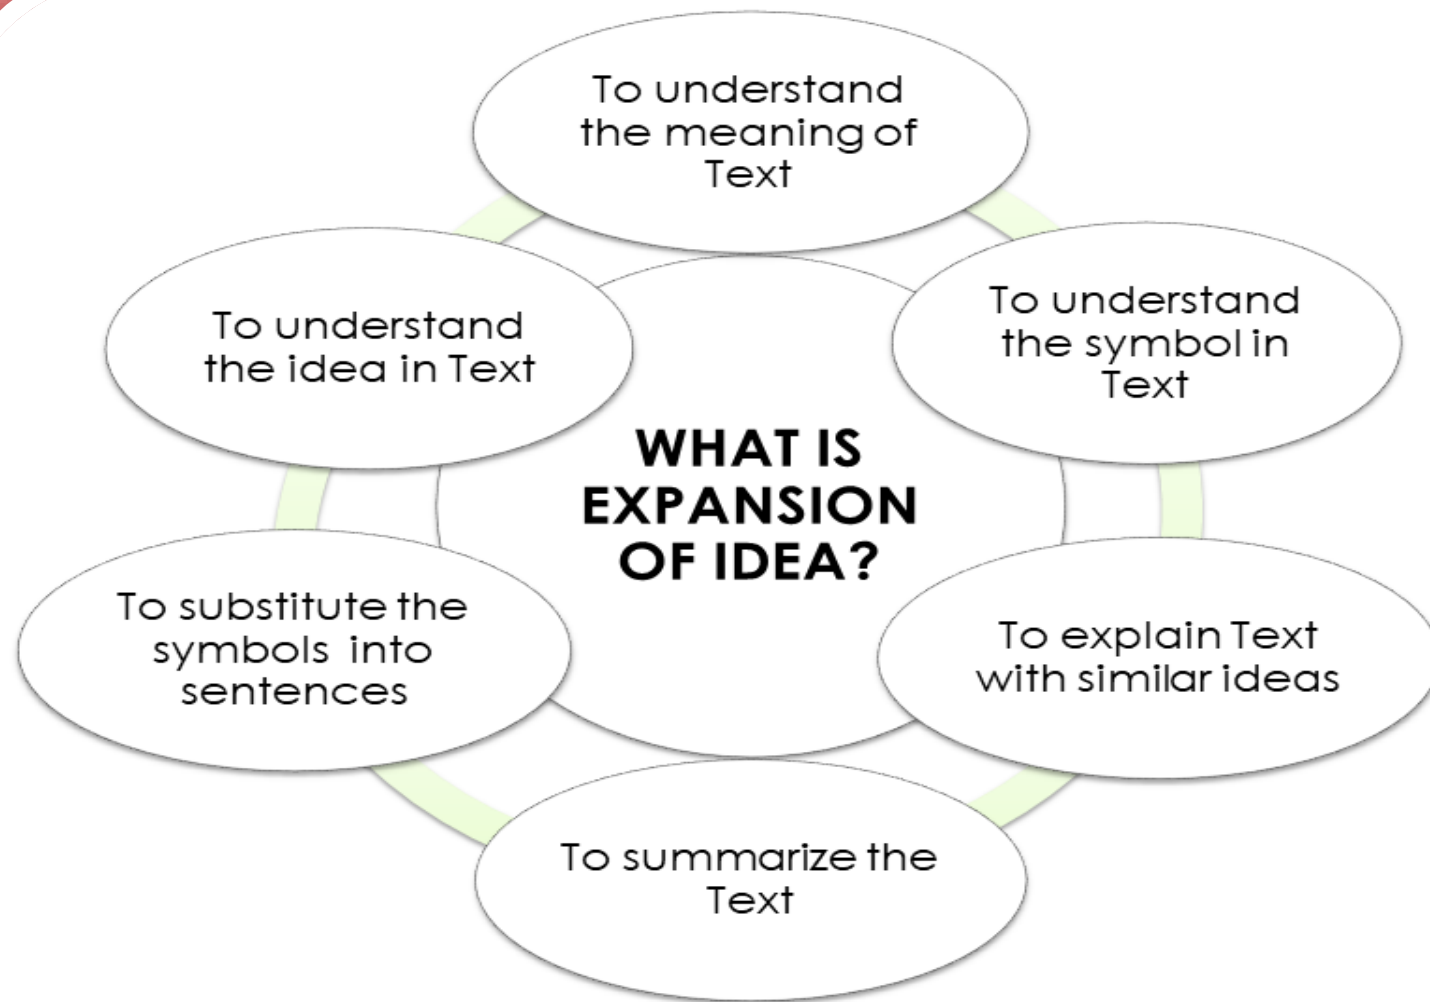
WHAT IS EXPANSION OF IDEA?

To understand the meaning of Text

To understand the symbol in Text

To explain Text with similar ideas

To summarize the Text

To substitute the symbols into sentences

To understand the idea in Text